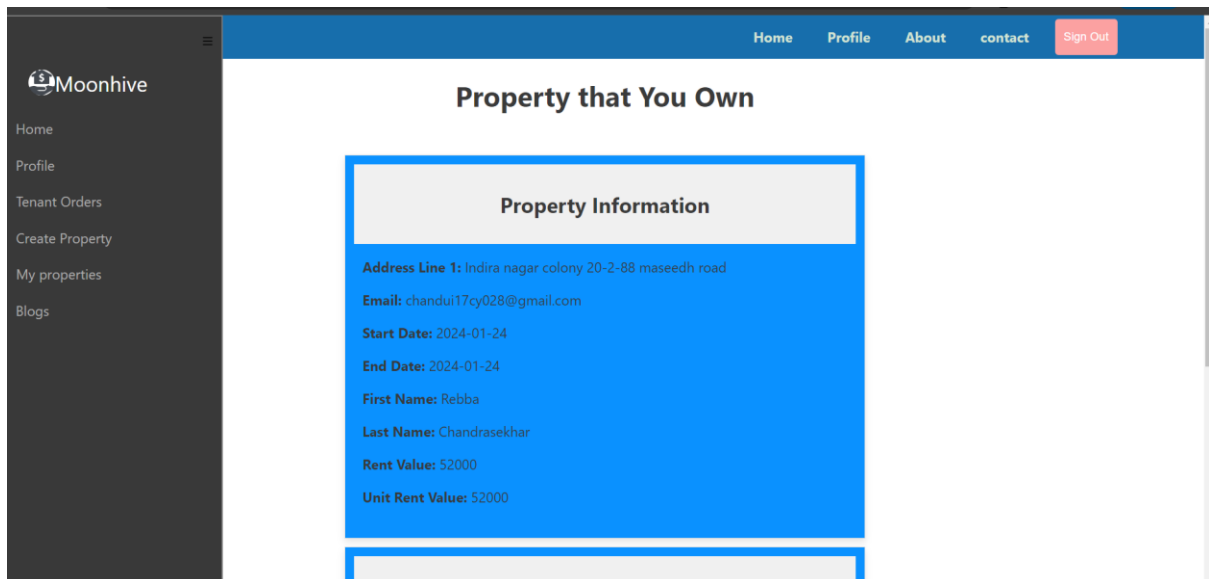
≡

Moonhive

Home

Profile

Tenant Orders

Create Property

My properties

Blogs

Home Profile About contact Sign Out

Property that You Own

Property Information

**Address Line 1:** Indira nagar colony 20-2-88 maseedh road

**Email:** chandui17cy028@gmail.com

**Start Date:** 2024-01-24

**End Date:** 2024-01-24

**First Name:** Rebba

**Last Name:** Chandrasekhar

**Rent Value:** 52000

**Unit Rent Value:** 52000